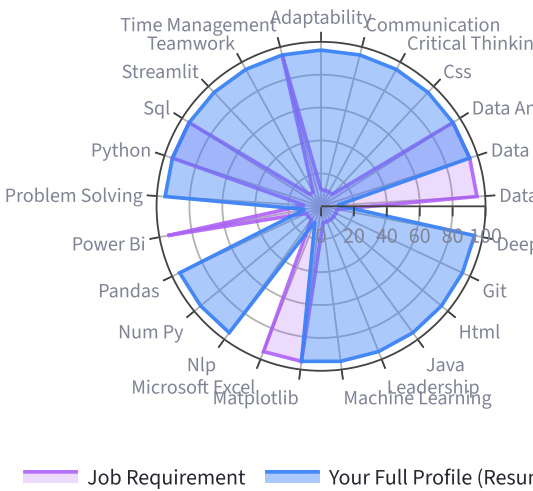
Time Management
Adaptability
Communication
Teamwork
Critical Thinkin
Streamlit
Css
Sql
Data An
Python
Data
Problem Solving
Data
Power Bi
0
20
40
60
80
100
Deep
Pandas
Git
Num Py
Html
Nlp
Java
Microsoft Excel
Leadership
Matplotlib
Machine Learning

Job Requirement
Your Full Profile (Resum